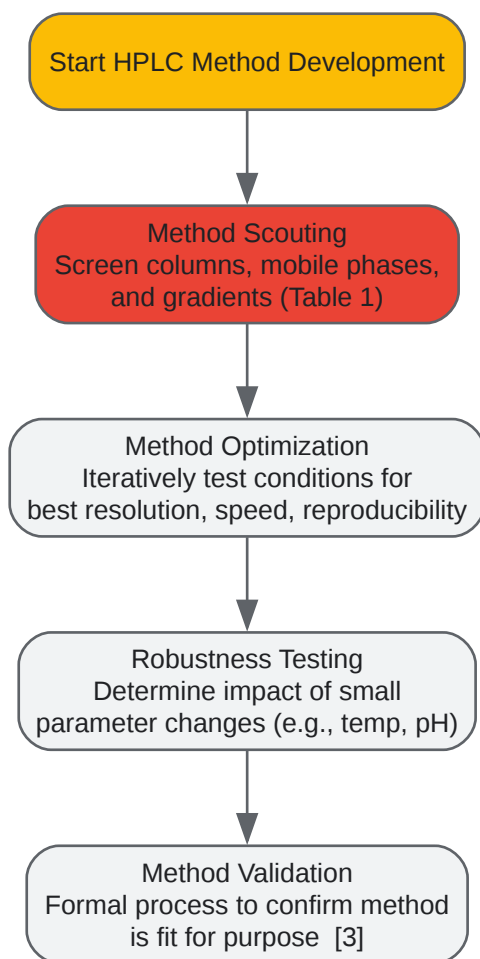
Start HPLC Method Development

Method Scouting
Screen columns, mobile phases, and gradients (Table 1)

Method Optimization
Iteratively test conditions for best resolution, speed, reproducibility

Robustness Testing
Determine impact of small parameter changes (e.g., temp, pH)

Method Validation
Formal process to confirm method is fit for purpose [3]